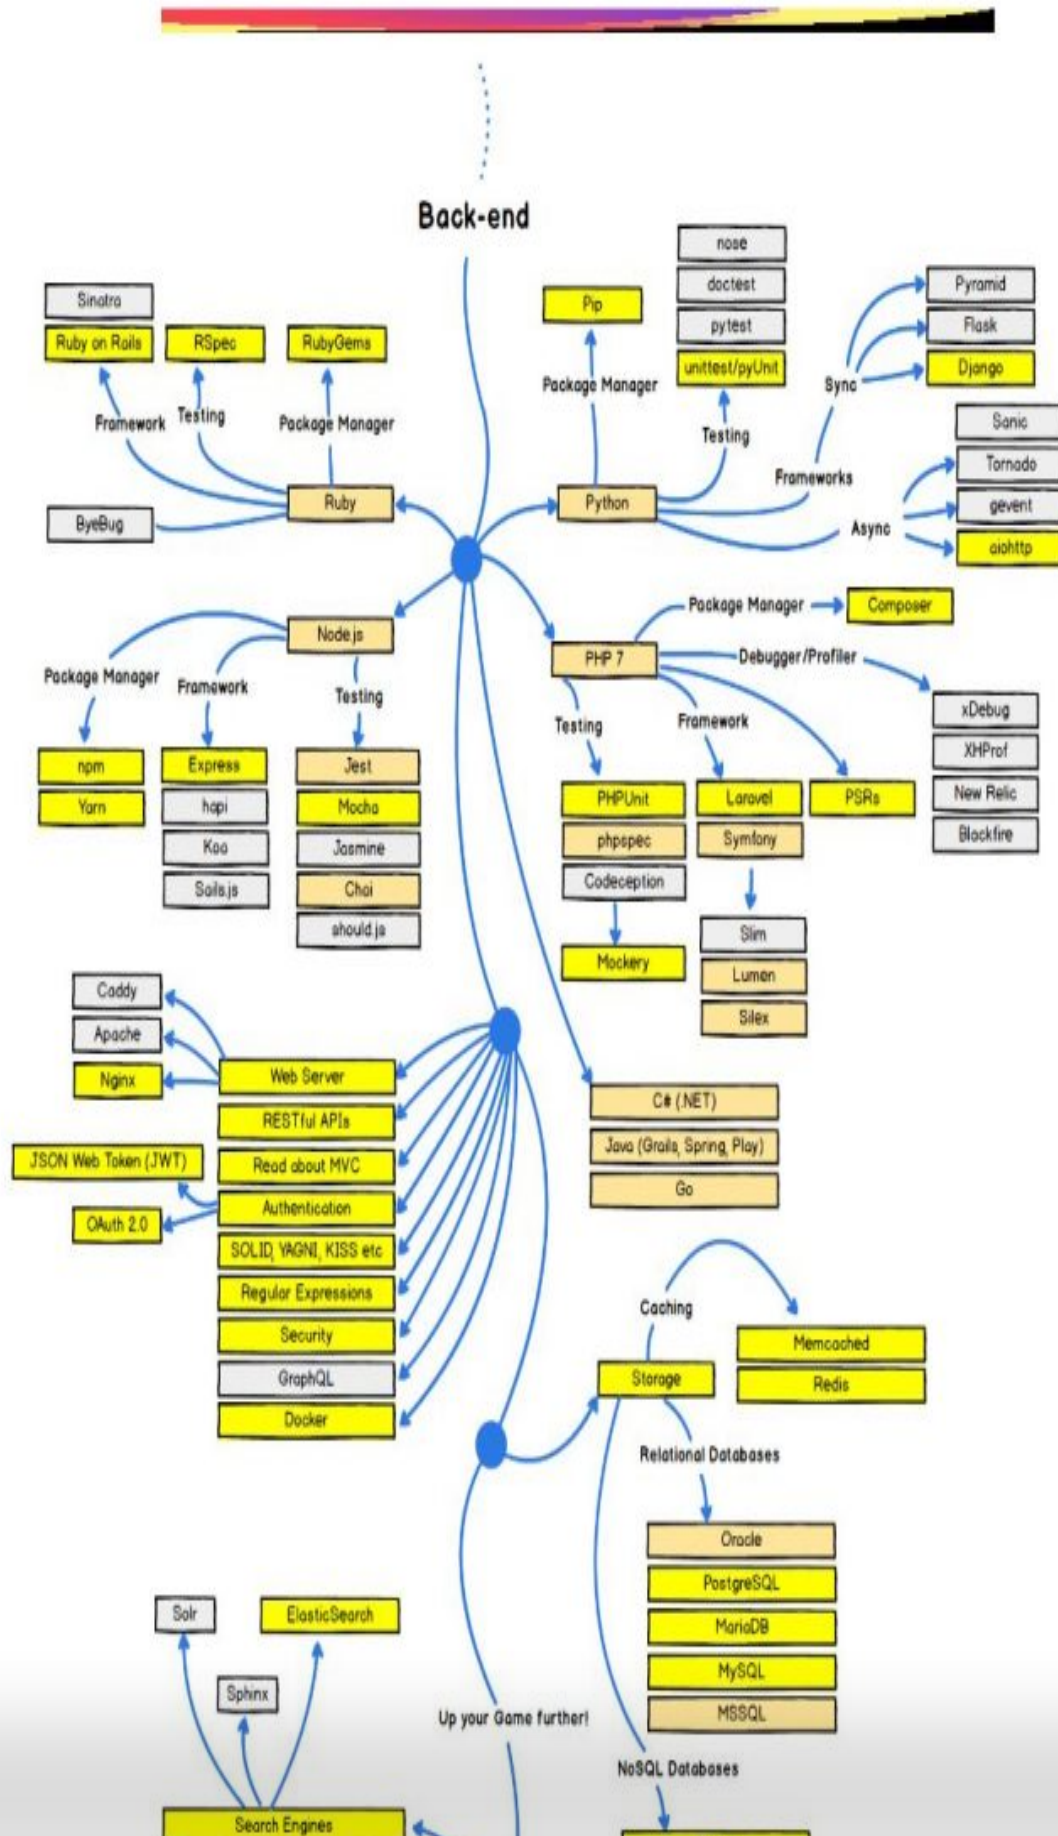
Back-end

Sinatra
Ruby on Rails
RSpec
RubyGems
Framework
Testing
Package Manager
Ruby
ByeBug

Pip
Package Manager
nose
doctest
pytest
unittest/pyUnit
Testing
Python
Pyramid
Flask
Django
Sync
Frameworks
Sanic
Tornado
gevent
aiohttp
Async

Node.js
Package Manager
Framework
Testing
npm
Yarn
Express
hapi
Koa
Sails.js
Jest
Mocha
Jasmine
Chai
should.js

Package Manager
Composer
PHP 7
Debugger/Profiler
xDebug
XHProf
New Relic
Blackfire
Testing
Framework
PHPUnit
phpspec
Codeception
Mockery
Laravel
Symfony
Slim
Lumen
Silex
PSRs

Caddy
Apache
Nginx
Web Server
RESTful APIs
JSON Web Token (JWT)
Read about MVC
Authentication
OAuth 2.0
SOLID, YAGNI, KISS etc
Regular Expressions
Security
GraphQL
Docker

C# (.NET)
Java (Grails, Spring, Play)
Go

Caching
Memcached
Redis
Storage
Relational Databases
Oracle
PostgreSQL
MariaDB
MySQL
MSSQL
NoSQL Databases

Solr
ElasticSearch
Sphinx
Up your Game further!
Search Engines